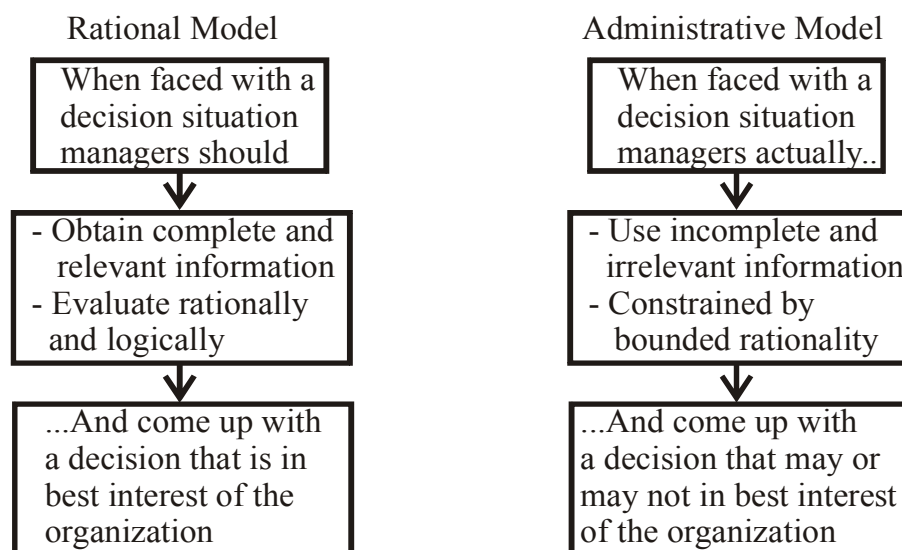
Rational Model

When faced with a decision situation managers should

- Obtain complete and relevant information
- Evaluate rationally and logically

...And come up with a decision that is in best interest of the organization

Administrative Model

When faced with a decision situation managers actually..

- Use incomplete and irrelevant information
- Constrained by bounded rationality

...And come up with a decision that may or may not in best interest of the organization